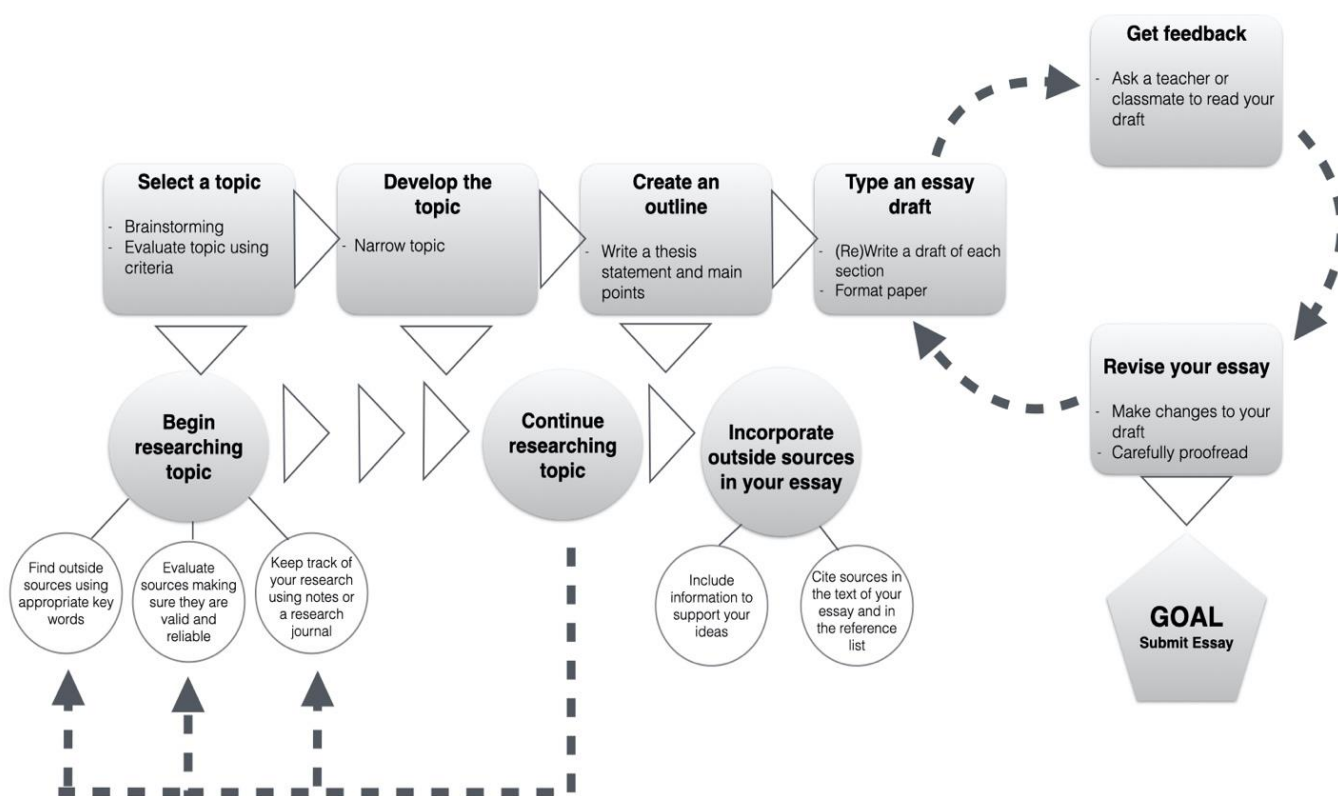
Get feedback
- Ask a teacher or classmate to read your draft

Select a topic
- Brainstorming
- Evaluate topic using criteria

Develop the topic
- Narrow topic

Create an outline
- Write a thesis statement and main points

Type an essay draft
- (Re)Write a draft of each section
- Format paper

Revise your essay
- Make changes to your draft
- Carefully proofread

Begin researching topic

Continue researching topic

Incorporate outside sources in your essay

Find outside sources using appropriate key words

Evaluate sources making sure they are valid and reliable

Keep track of your research using notes or a research journal

Include information to support your ideas

Cite sources in the text of your essay and in the reference list

GOAL
Submit Essay